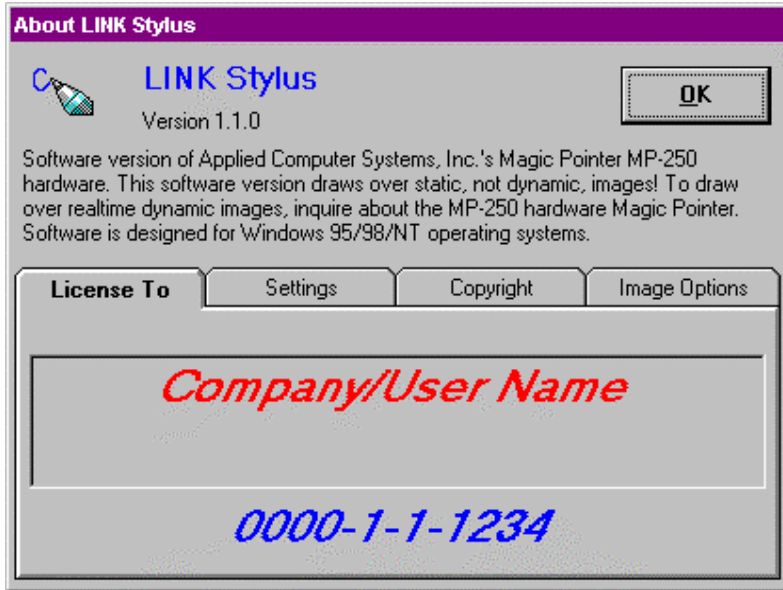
About LINK Stylus

LINK Stylus
Version 1.1.0

OK

Software version of Applied Computer Systems, Inc.'s Magic Pointer MP-250 hardware. This software version draws over static, not dynamic, images! To draw over realtime dynamic images, inquire about the MP-250 hardware Magic Pointer. Software is designed for Windows 95/98/NT operating systems.

License To | Settings | Copyright | Image Options

Company/User Name

0000-1-1-1234